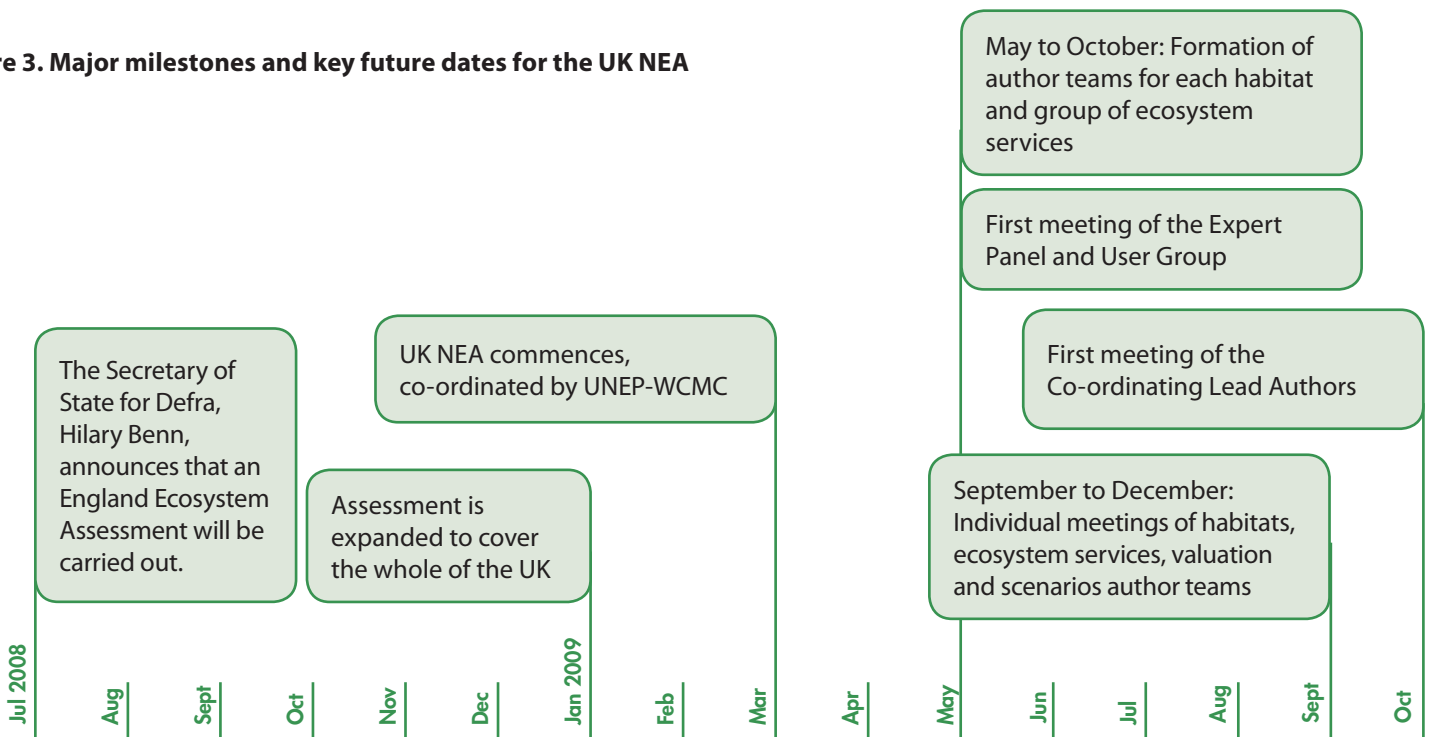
re 3. Major milestones and key future dates for the UK NEA

May to October: Formation of author teams for each habitat and group of ecosystem services

First meeting of the Expert Panel and User Group

The Secretary of State for Defra, Hilary Benn, announces that an England Ecosystem Assessment will be carried out.

UK NEA commences, co-ordinated by UNEP-WCMC

First meeting of the Co-ordinating Lead Authors

Assessment is expanded to cover the whole of the UK

September to December: Individual meetings of habitats, ecosystem services, valuation and scenarios author teams

Jul 2008
Aug
Sept
Oct
Nov
Dec
Jan 2009
Feb
Mar
Apr
May
Jun
Jul
Aug
Sept
Oct